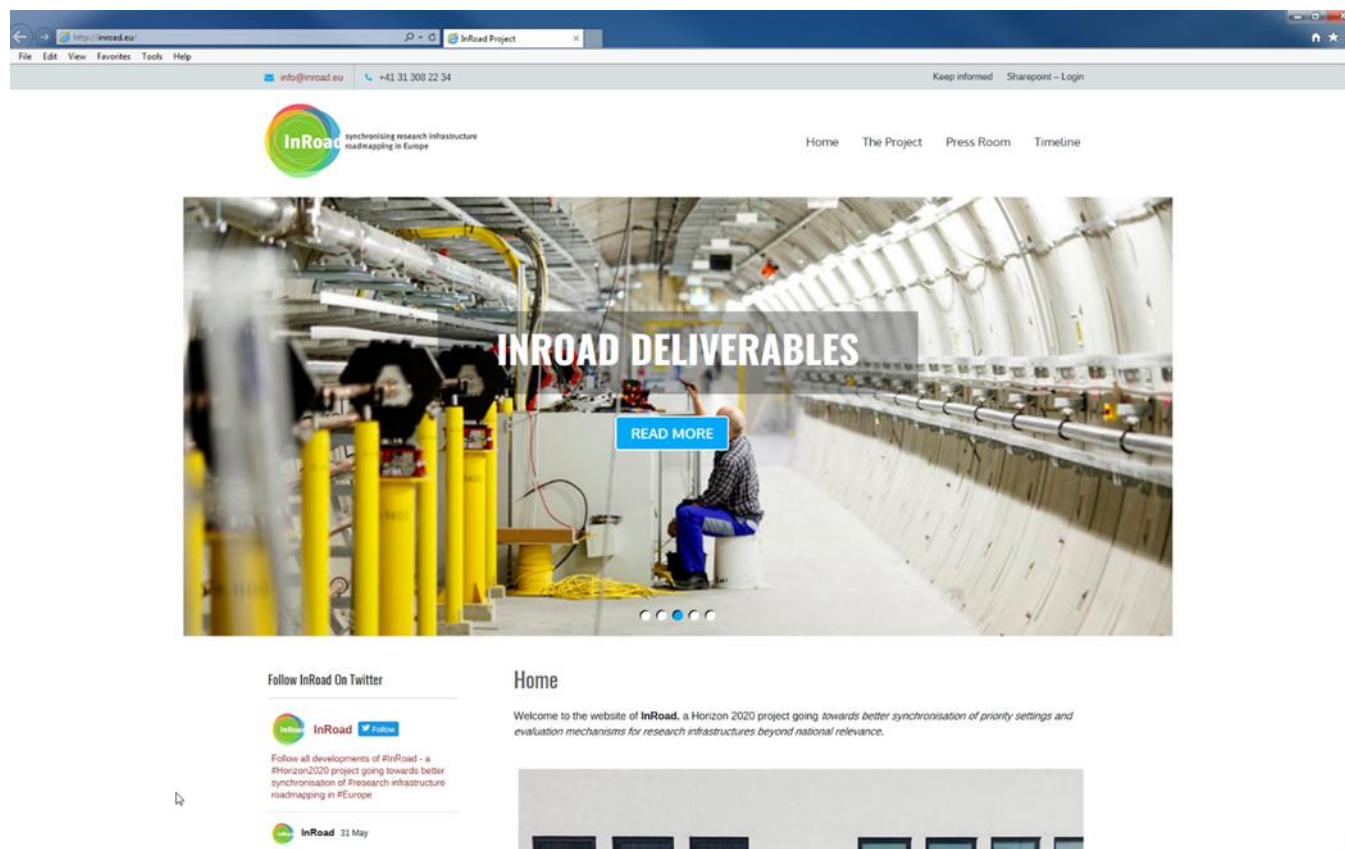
http://inroad.eu/
InRoad Project
File Edit View Favorites Tools Help
info@inroad.eu +41 31 308 22 34
Keep informed Sharepoint – Login

InRoad synchronising research infrastructure roadmapping in Europe

Home The Project Press Room Timeline

INROAD DELIVERABLES
READ MORE

Follow InRoad On Twitter

InRoad Follow

Follow all developments of #InRoad - a #Horizon2020 project going towards better synchronisation of #research infrastructure roadmapping in #Europe

InRoad 31 May

Home

Welcome to the website of **InRoad**, a Horizon 2020 project going *towards better synchronisation of priority settings and evaluation mechanisms for research infrastructures beyond national relevance.*